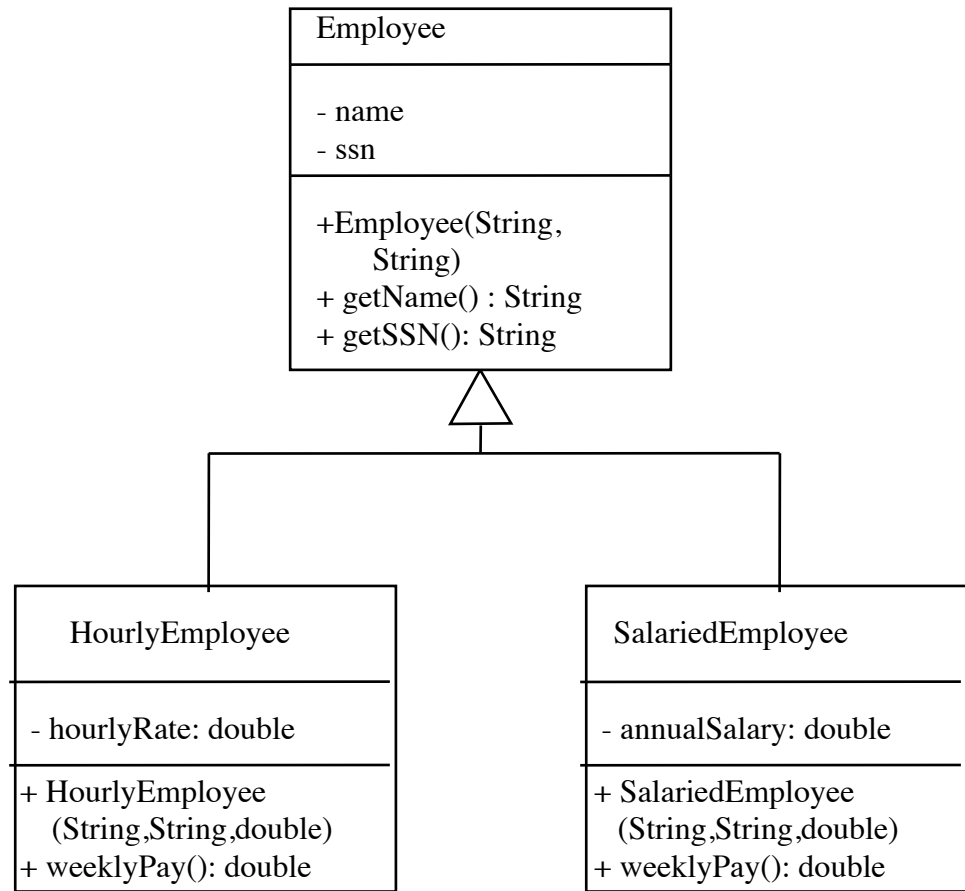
Employee

- name
- ssn

+Employee(String, String)
+ getName() : String
+ getSSN(): String

HourlyEmployee

- hourlyRate: double

+ HourlyEmployee (String,String,double)
+ weeklyPay(): double

SalariedEmployee

- annualSalary: double

+ SalariedEmployee (String,String,double)
+ weeklyPay(): double